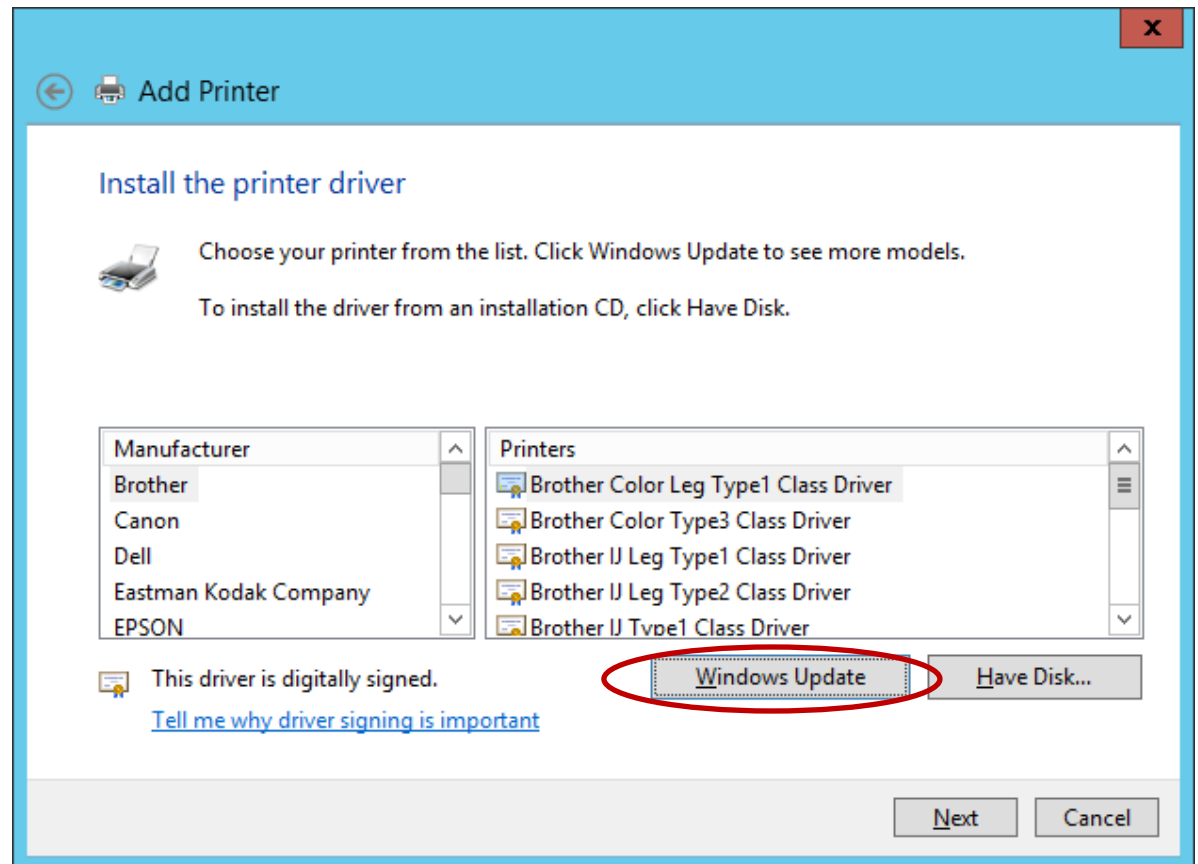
x

Add Printer

Install the printer driver

Choose your printer from the list. Click Windows Update to see more models.

To install the driver from an installation CD, click Have Disk.

| Manufacturer |
|---|
| Brother |
| Canon |
| Dell |
| Eastman Kodak Company |
| EPSON |

| Printers |
|---|
| Brother Color Leg Type1 Class Driver |
| Brother Color Type3 Class Driver |
| Brother IJ Leg Type1 Class Driver |
| Brother IJ Leg Type2 Class Driver |
| Brother IJ Type1 Class Driver |

This driver is digitally signed.

Tell me why driver signing is important

Windows Update

Have Disk...

Next

Cancel